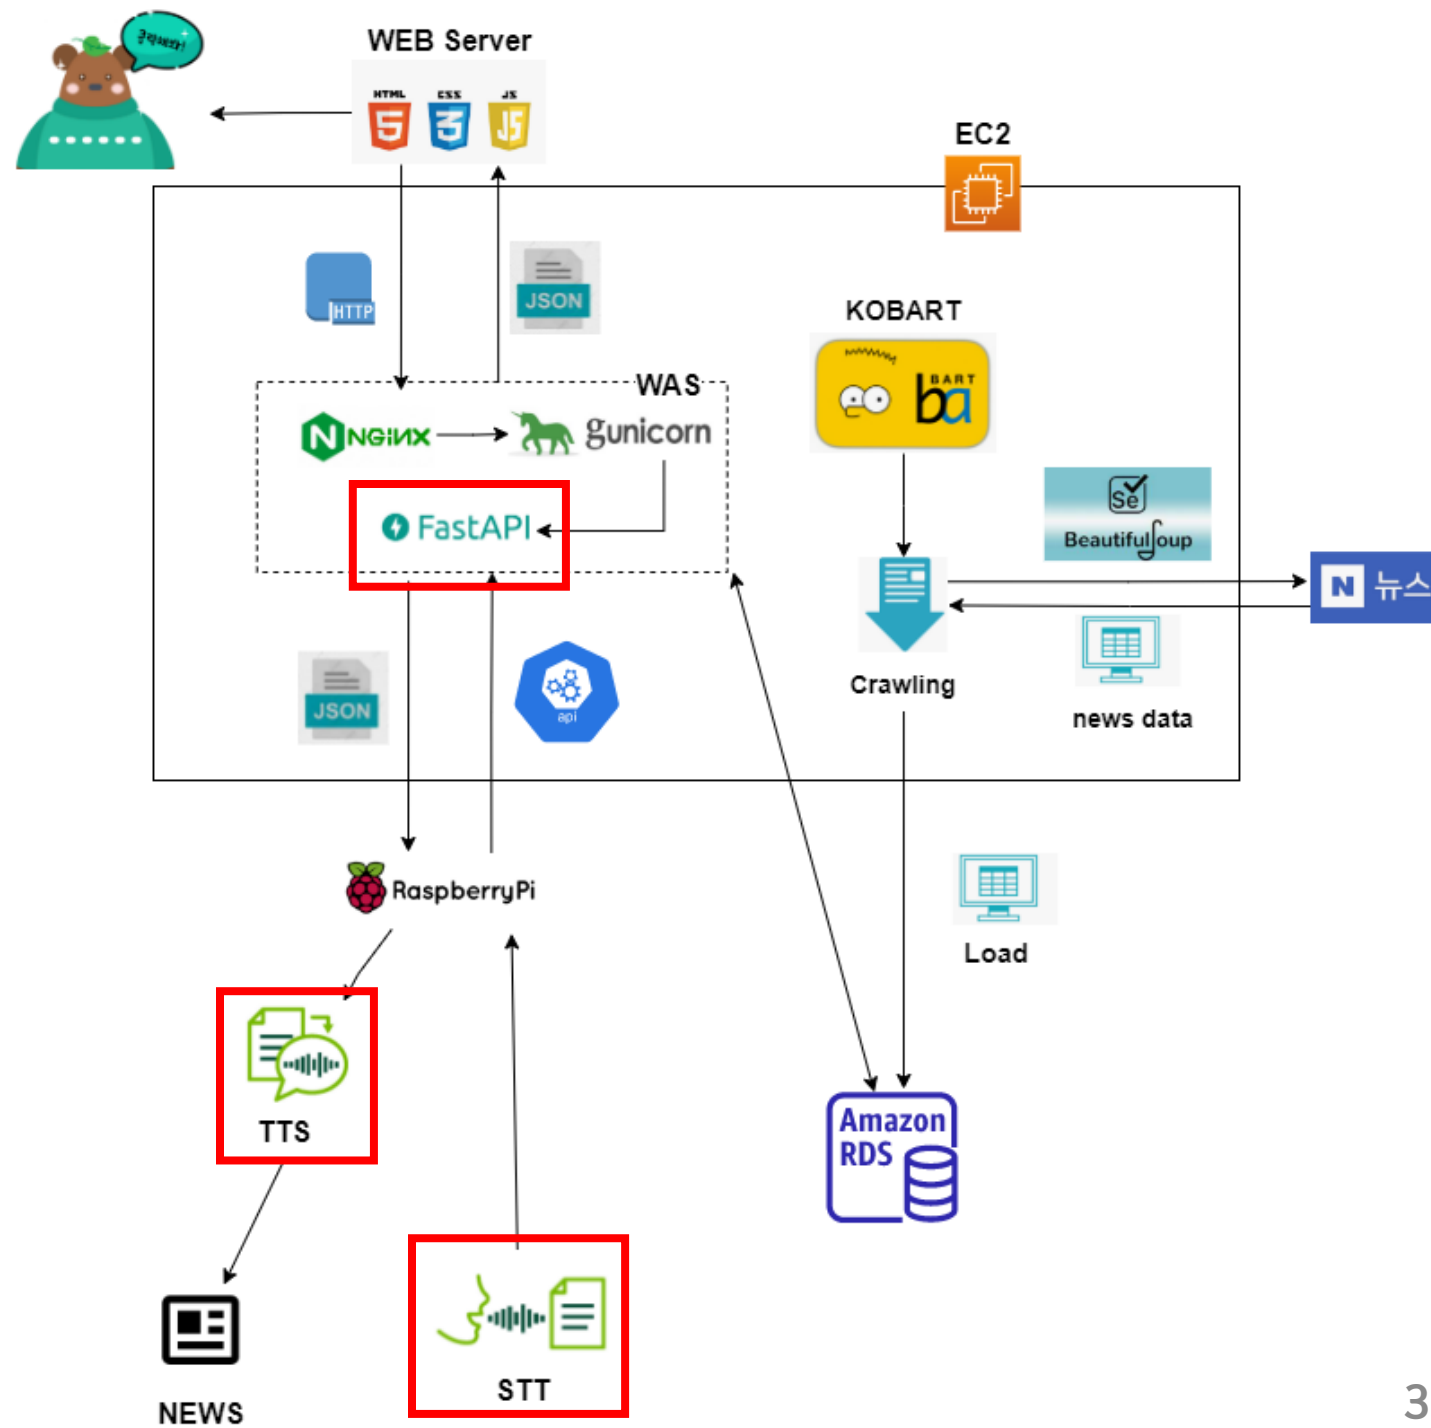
클릭해봐!

WEB Server

HTML CSS JS

EC2

HTTP

JSON

KOBART

BART

WAS

NGINX

gunicorn

FastAPI

Se

BeautifulSoup

N 뉴스

Crawling

JSON

api

news data

RaspberryPi

Load

TTS

Amazon RDS

NEWS

STT

3